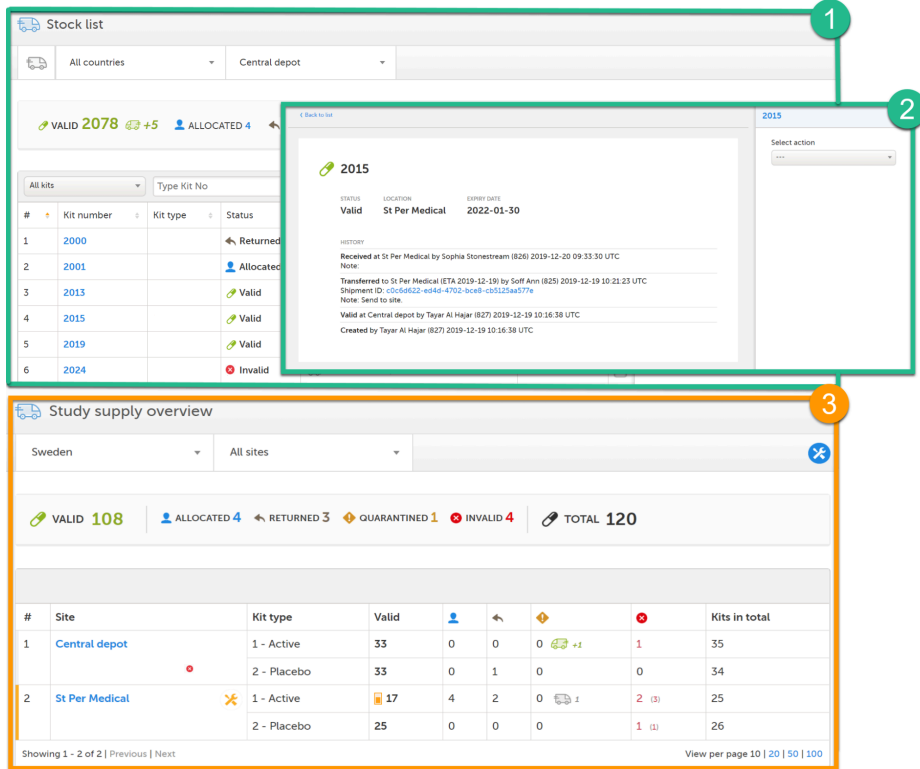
Stock list

1

All countries

Central depot

VALID 2078 +5 ALLOCATED 4

All kits

Type Kit No

| # | Kit number | Kit type | Status |
|---|---|---|---|
| 1 | 2000 | | Returned |
| 2 | 2001 | | Allocated |
| 3 | 2013 | | Valid |
| 4 | 2015 | | Valid |
| 5 | 2019 | | Valid |
| 6 | 2024 | | Invalid |

2

< Back to list

2015

STATUS
Valid

LOCATION
St Per Medical

EXPIRY DATE
2022-01-30

HISTORY

Received at St Per Medical by Sophia Stonestream (826) 2019-12-20 09:33:30 UTC
Note:

Transferred to St Per Medical (ETA 2019-12-19) by Soff Ann (825) 2019-12-19 10:21:23 UTC
Shipment ID: c0c6d622-ed4d-4702-bce8-cb5125aa577e
Note: Send to site.

Valid at Central depot by Tayar Al Hajar (827) 2019-12-19 10:16:38 UTC

Created by Tayar Al Hajar (827) 2019-12-19 10:16:38 UTC

2015

Select action

---

3

Study supply overview

Sweden

All sites

VALID 108 ALLOCATED 4 RETURNED 3 QUARANTINED 1 INVALID 4 TOTAL 120

| # | Site | Kit type | Valid | | | | | Kits in total |
|---|---|---|---|---|---|---|---|---|
| 1 | Central depot | 1 - Active | 33 | 0 | 0 | 0 +1 | 1 | 35 |
| | | 2 - Placebo | 33 | 0 | 1 | 0 | 0 | 34 |
| 2 | St Per Medical | 1 - Active | 17 | 4 | 2 | 0 1 | 2 (3) | 25 |
| | | 2 - Placebo | 25 | 0 | 0 | 0 | 1 (1) | 26 |

Showing 1 - 2 of 2 | Previous | Next

View per page 10 | 20 | 50 | 100